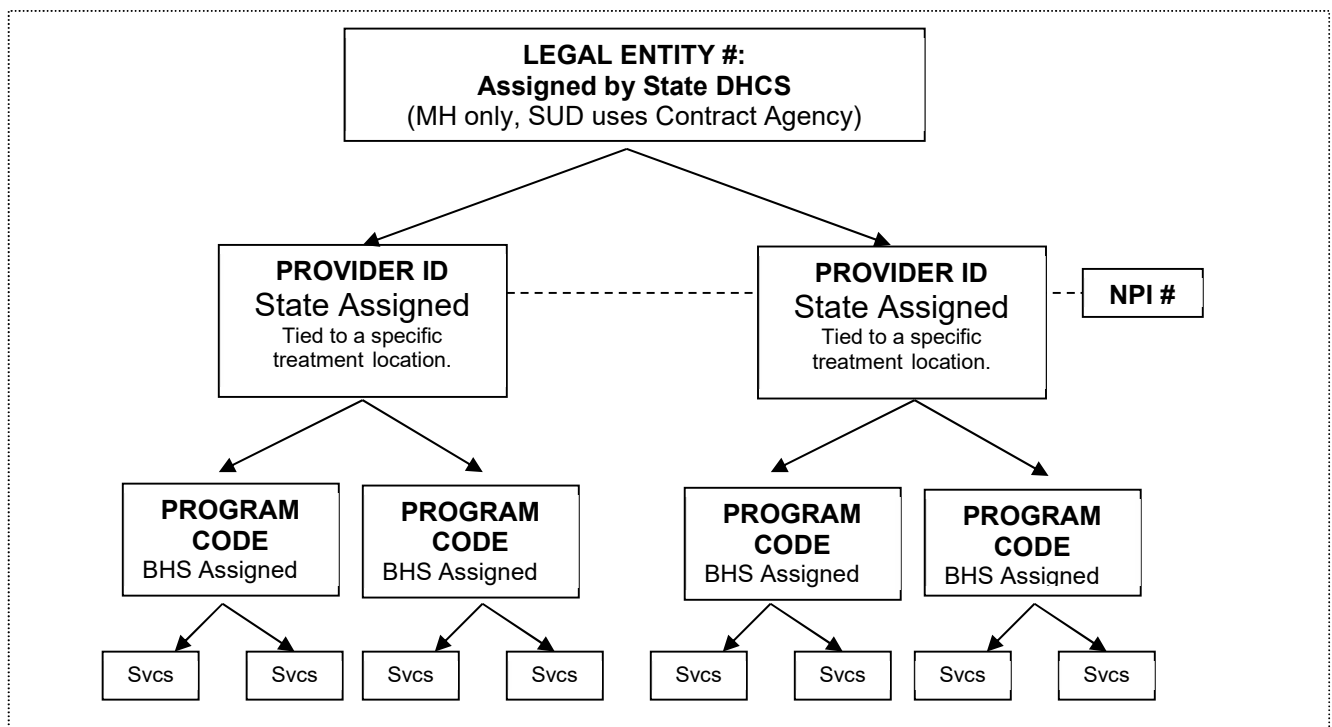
LEGAL ENTITY #:
Assigned by State DHCS
(MH only, SUD uses Contract Agency)

PROVIDER ID
State Assigned
Tied to a specific treatment location.

PROVIDER ID
State Assigned
Tied to a specific treatment location.

NPI #

PROGRAM CODE
BHS Assigned

PROGRAM CODE
BHS Assigned

PROGRAM CODE
BHS Assigned

PROGRAM CODE
BHS Assigned

Svcs

Svcs

Svcs

Svcs

Svcs

Svcs

Svcs

Svcs